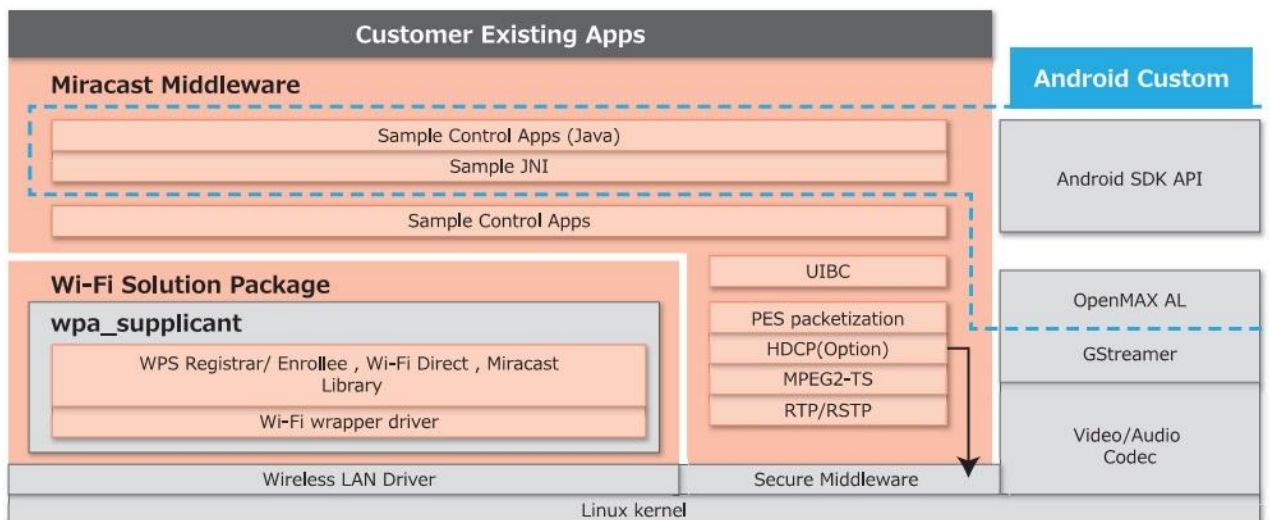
Customer Existing Apps

Miracast Middleware

Android Custom

Sample Control Apps (Java)

Sample JNI

Android SDK API

Sample Control Apps

Wi-Fi Solution Package

UIBC

wpa_supplicant

OpenMAX AL

PES packetization

WPS Registrar/ Enrollee , Wi-Fi Direct , Miracast Library

HDCP(Option)

GStreamer

MPEG2-TS

RTP/RSTP

Wi-Fi wrapper driver

Video/Audio Codec

Wireless LAN Driver

Secure Middleware

Linux kernel